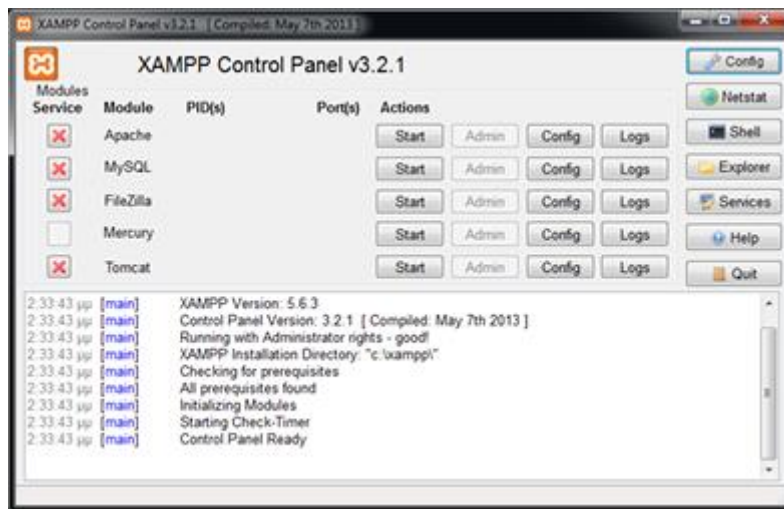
XAMPP Control Panel v3.2.1 [ Compiled: May 7th 2013 ]

XAMPP Control Panel v3.2.1

Config
Netstat
Shell
Explorer
Services
Help
Quit

Modules
Service

| Module | PID(s) | Port(s) | Actions | | | |
|---|---|---|---|---|---|---|
| Apache | | | Start | Admin | Config | Logs |
| MySQL | | | Start | Admin | Config | Logs |
| FileZilla | | | Start | Admin | Config | Logs |
| Mercury | | | Start | Admin | Config | Logs |
| Tomcat | | | Start | Admin | Config | Logs |

2:33:43 μμ [main] XAMPP Version: 5.6.3
2:33:43 μμ [main] Control Panel Version: 3.2.1 [ Compiled: May 7th 2013 ]
2:33:43 μμ [main] Running with Administrator rights - good!
2:33:43 μμ [main] XAMPP Installation Directory: "c:\xampp\"
2:33:43 μμ [main] Checking for prerequisites
2:33:43 μμ [main] All prerequisites found
2:33:43 μμ [main] Initializing Modules
2:33:43 μμ [main] Starting Check-Timer
2:33:43 μμ [main] Control Panel Ready